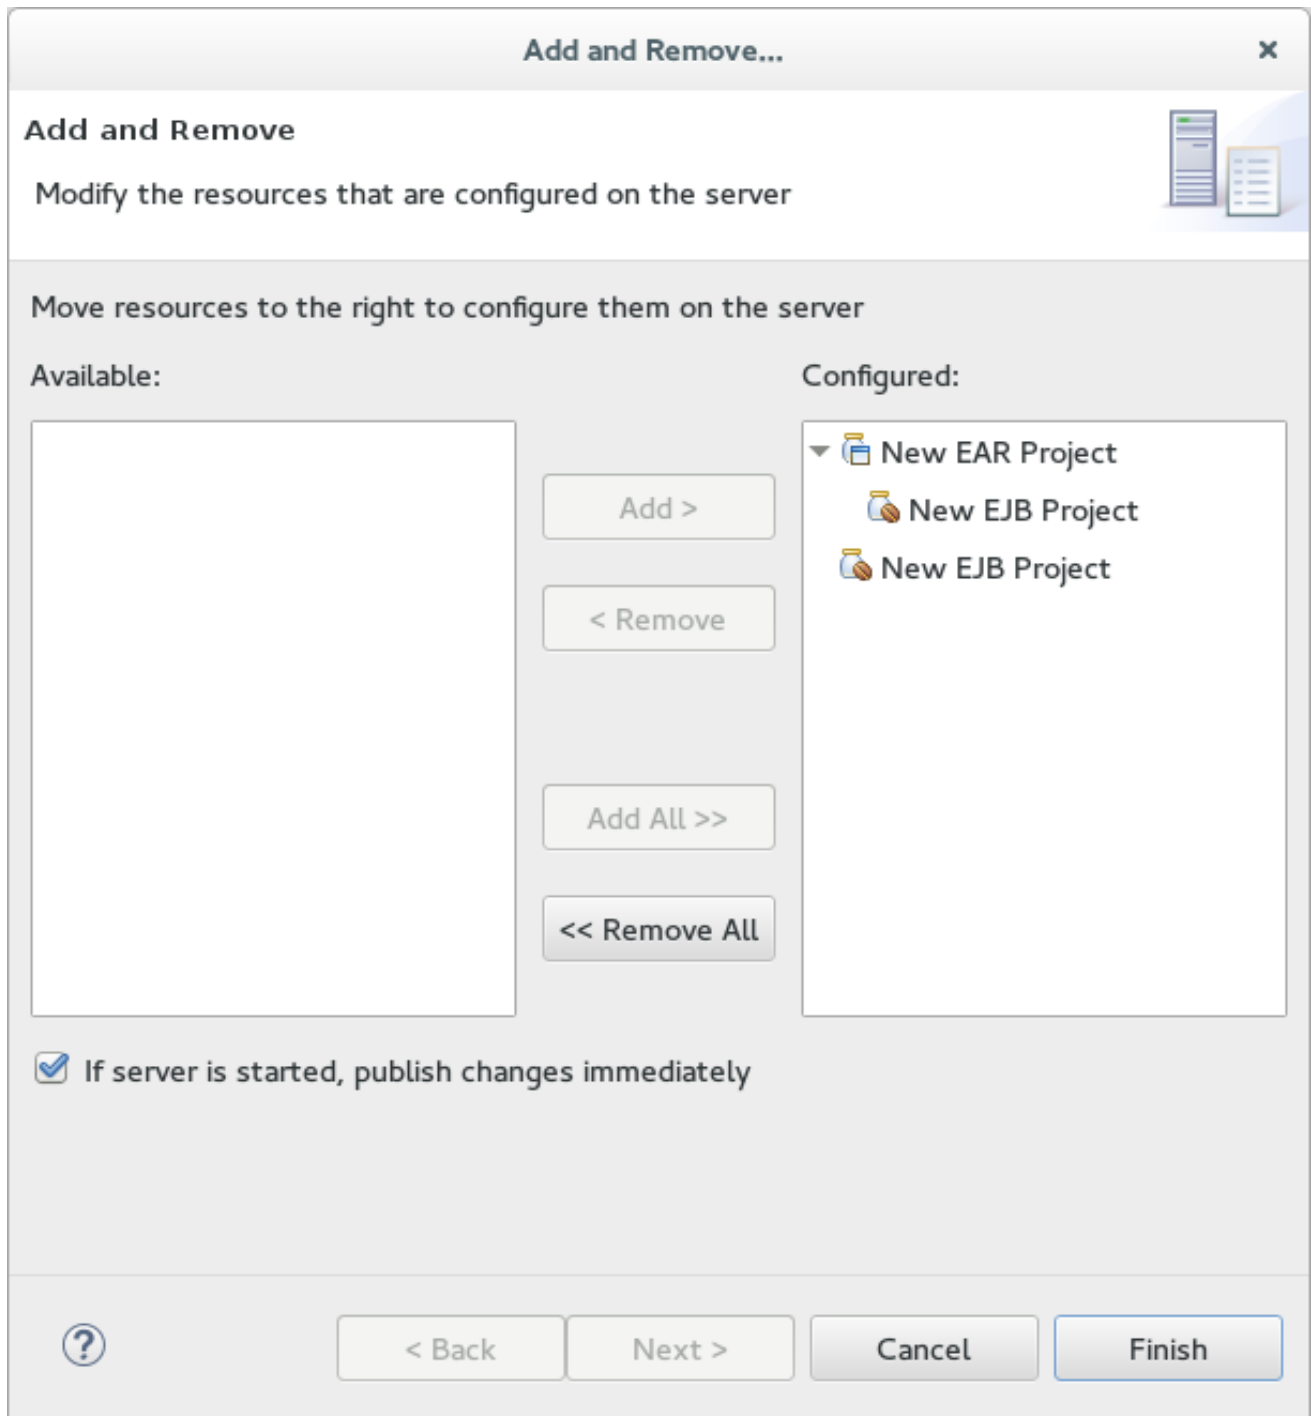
Add and Remove...

×

Add and Remove

Modify the resources that are configured on the server

Move resources to the right to configure them on the server

Available:

Configured:

New EAR Project

New EJB Project

New EJB Project

Add >

< Remove

Add All >>

<< Remove All

If server is started, publish changes immediately

?

< Back

Next >

Cancel

Finish